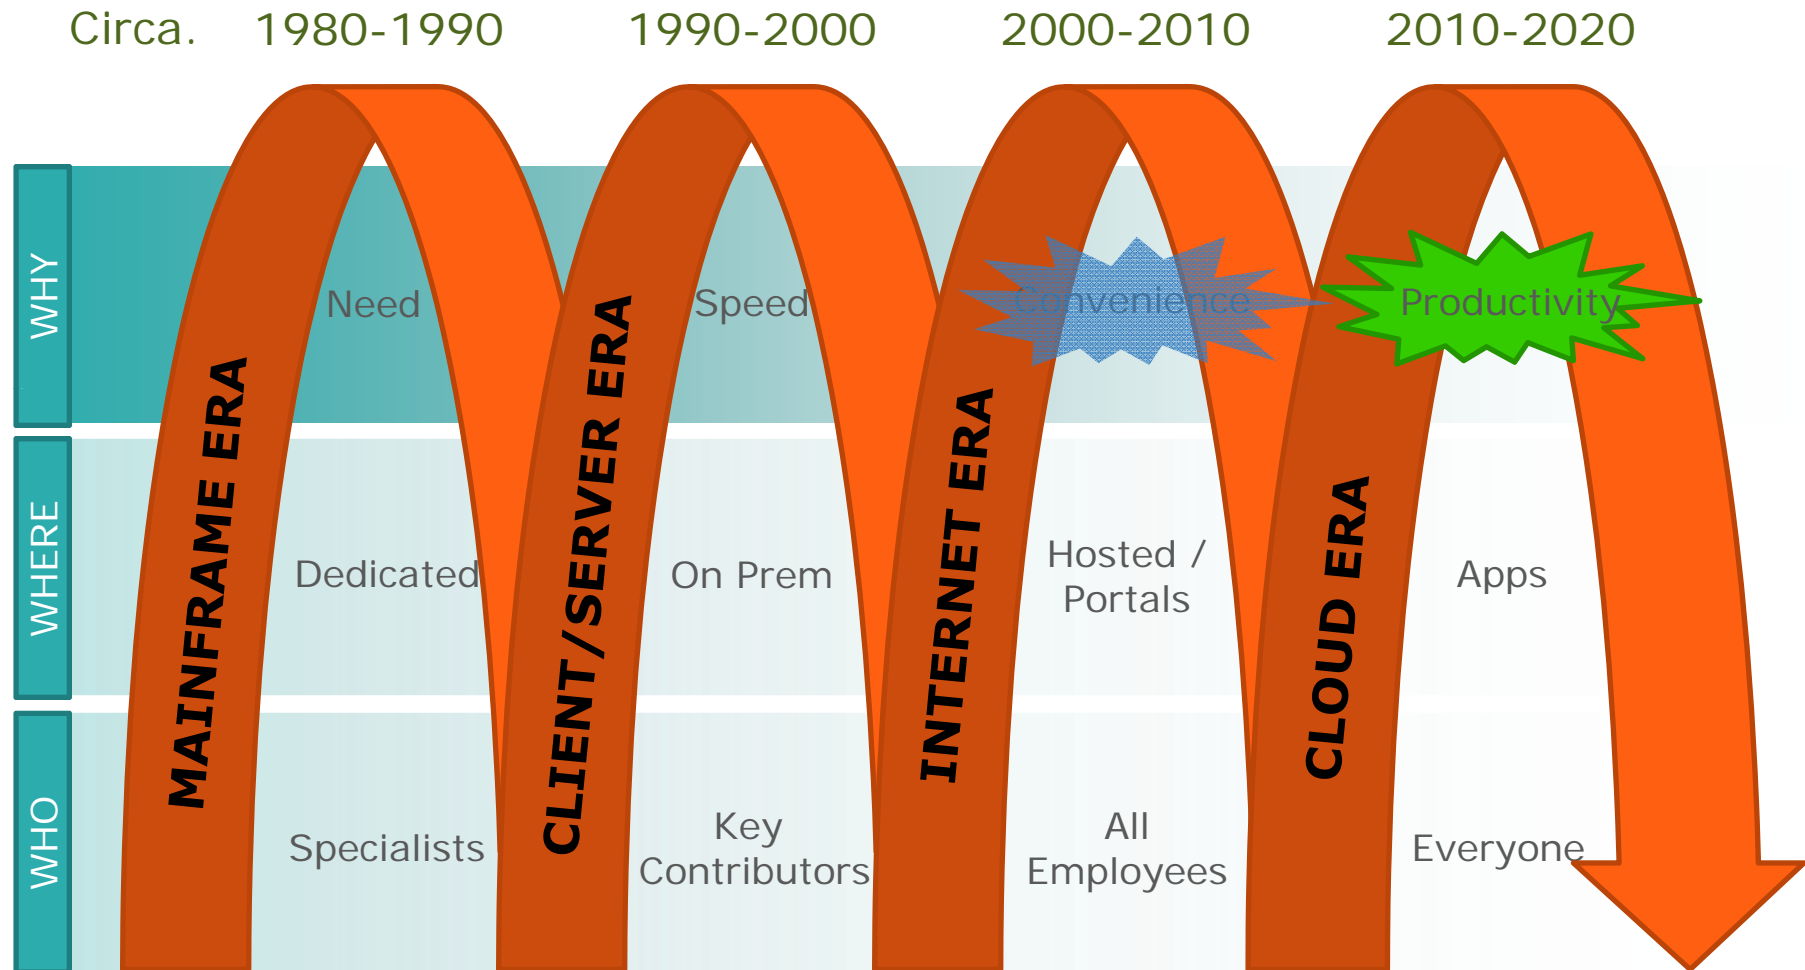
| Circa. | 1980-1990 | 1990-2000 | 2000-2010 | 2010-2020 |
|---|---|---|---|---|
| WHY | Need | Speed | Convenience | Productivity |
| WHERE | Dedicated | On Prem | Hosted / Portals | Apps |
| WHO | Specialists | Key Contributors | All Employees | Everyone |

MAINFRAME ERA

CLIENT/SERVER ERA

INTERNET ERA

CLOUD ERA